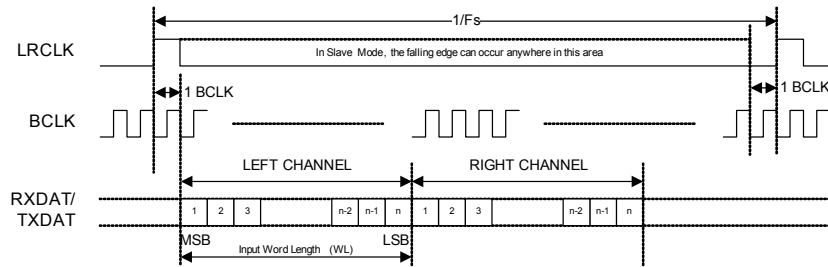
1/Fs

LRCLK

In Slave Mode, the falling edge can occur anywhere in this area

1 BCLK

1 BCLK

BCLK

LEFT CHANNEL

RIGHT CHANNEL

RXDAT/
TXDAT

1 2 3 n-2 n-1 n 1 2 3 n-2 n-1 n

MSB

LSB

Input Word Length (WL)